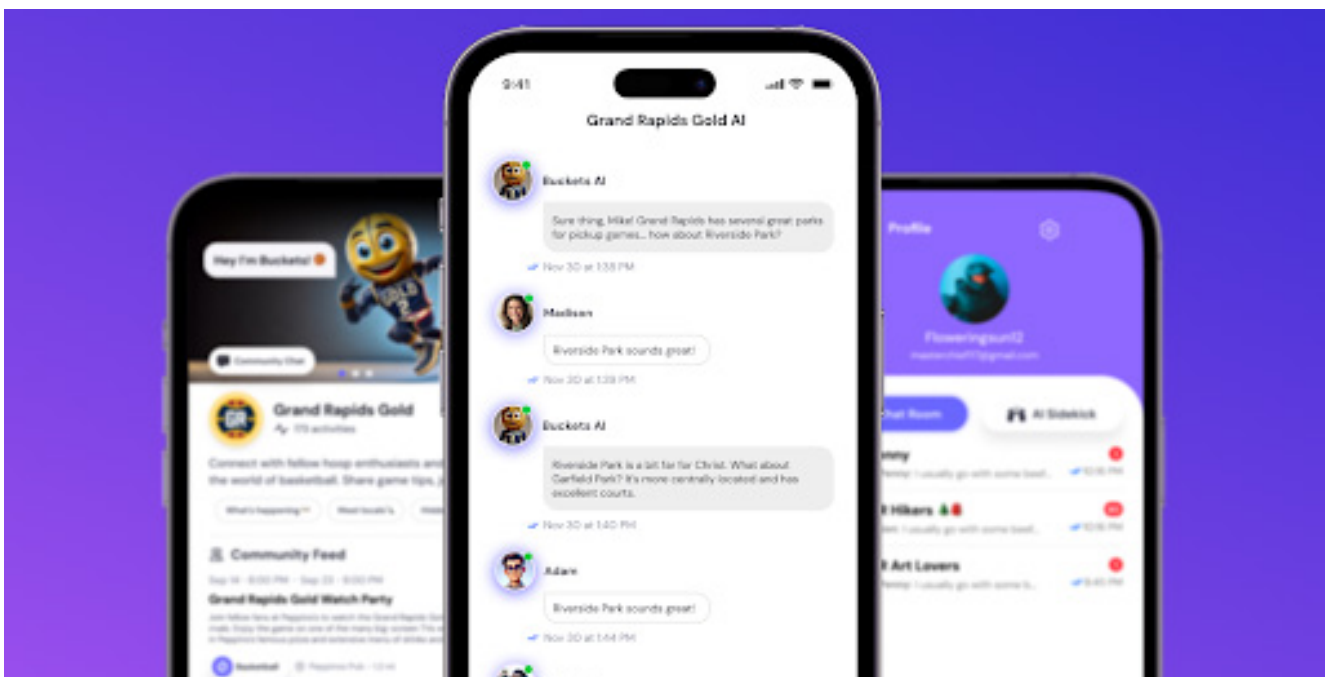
9:41

Grand Rapids Gold AI

Buckets AI

Sure thing, Mike! Grand Rapids has several great parks for pickup games... how about Riverside Park?

Nov 30 at 1:38 PM

Madison

Riverside Park sounds great!

Nov 30 at 1:39 PM

Buckets AI

Riverside Park is a bit far for Christ. What about Garfield Park? It's more centrally located and has excellent courts.

Nov 30 at 1:40 PM

Adam

Riverside Park sounds great!

Nov 30 at 1:44 PM

Hey I'm Buckets!

Community Chat

Grand Rapids Gold

170 activities

Connect with fellow hoop enthusiasts and the world of basketball. Share game tips, j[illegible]

What's happening?

Meet locals

Community Feed

Sep 14 · 8:00 PM - Sep 23 · 8:00 PM

Grand Rapids Gold Watch Party

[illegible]

Basketball

Peppino's Pub · 1.2 mi

Profile

Floweringsun12

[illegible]@gmail.com

Chat Room

AI Sidekick

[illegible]nny

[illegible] I usually go with some basil...

10:16 PM

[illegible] Hikers

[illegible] I usually go with some basil...

10:16 PM

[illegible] Art Lovers

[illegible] I usually go with some b...

9:40 PM